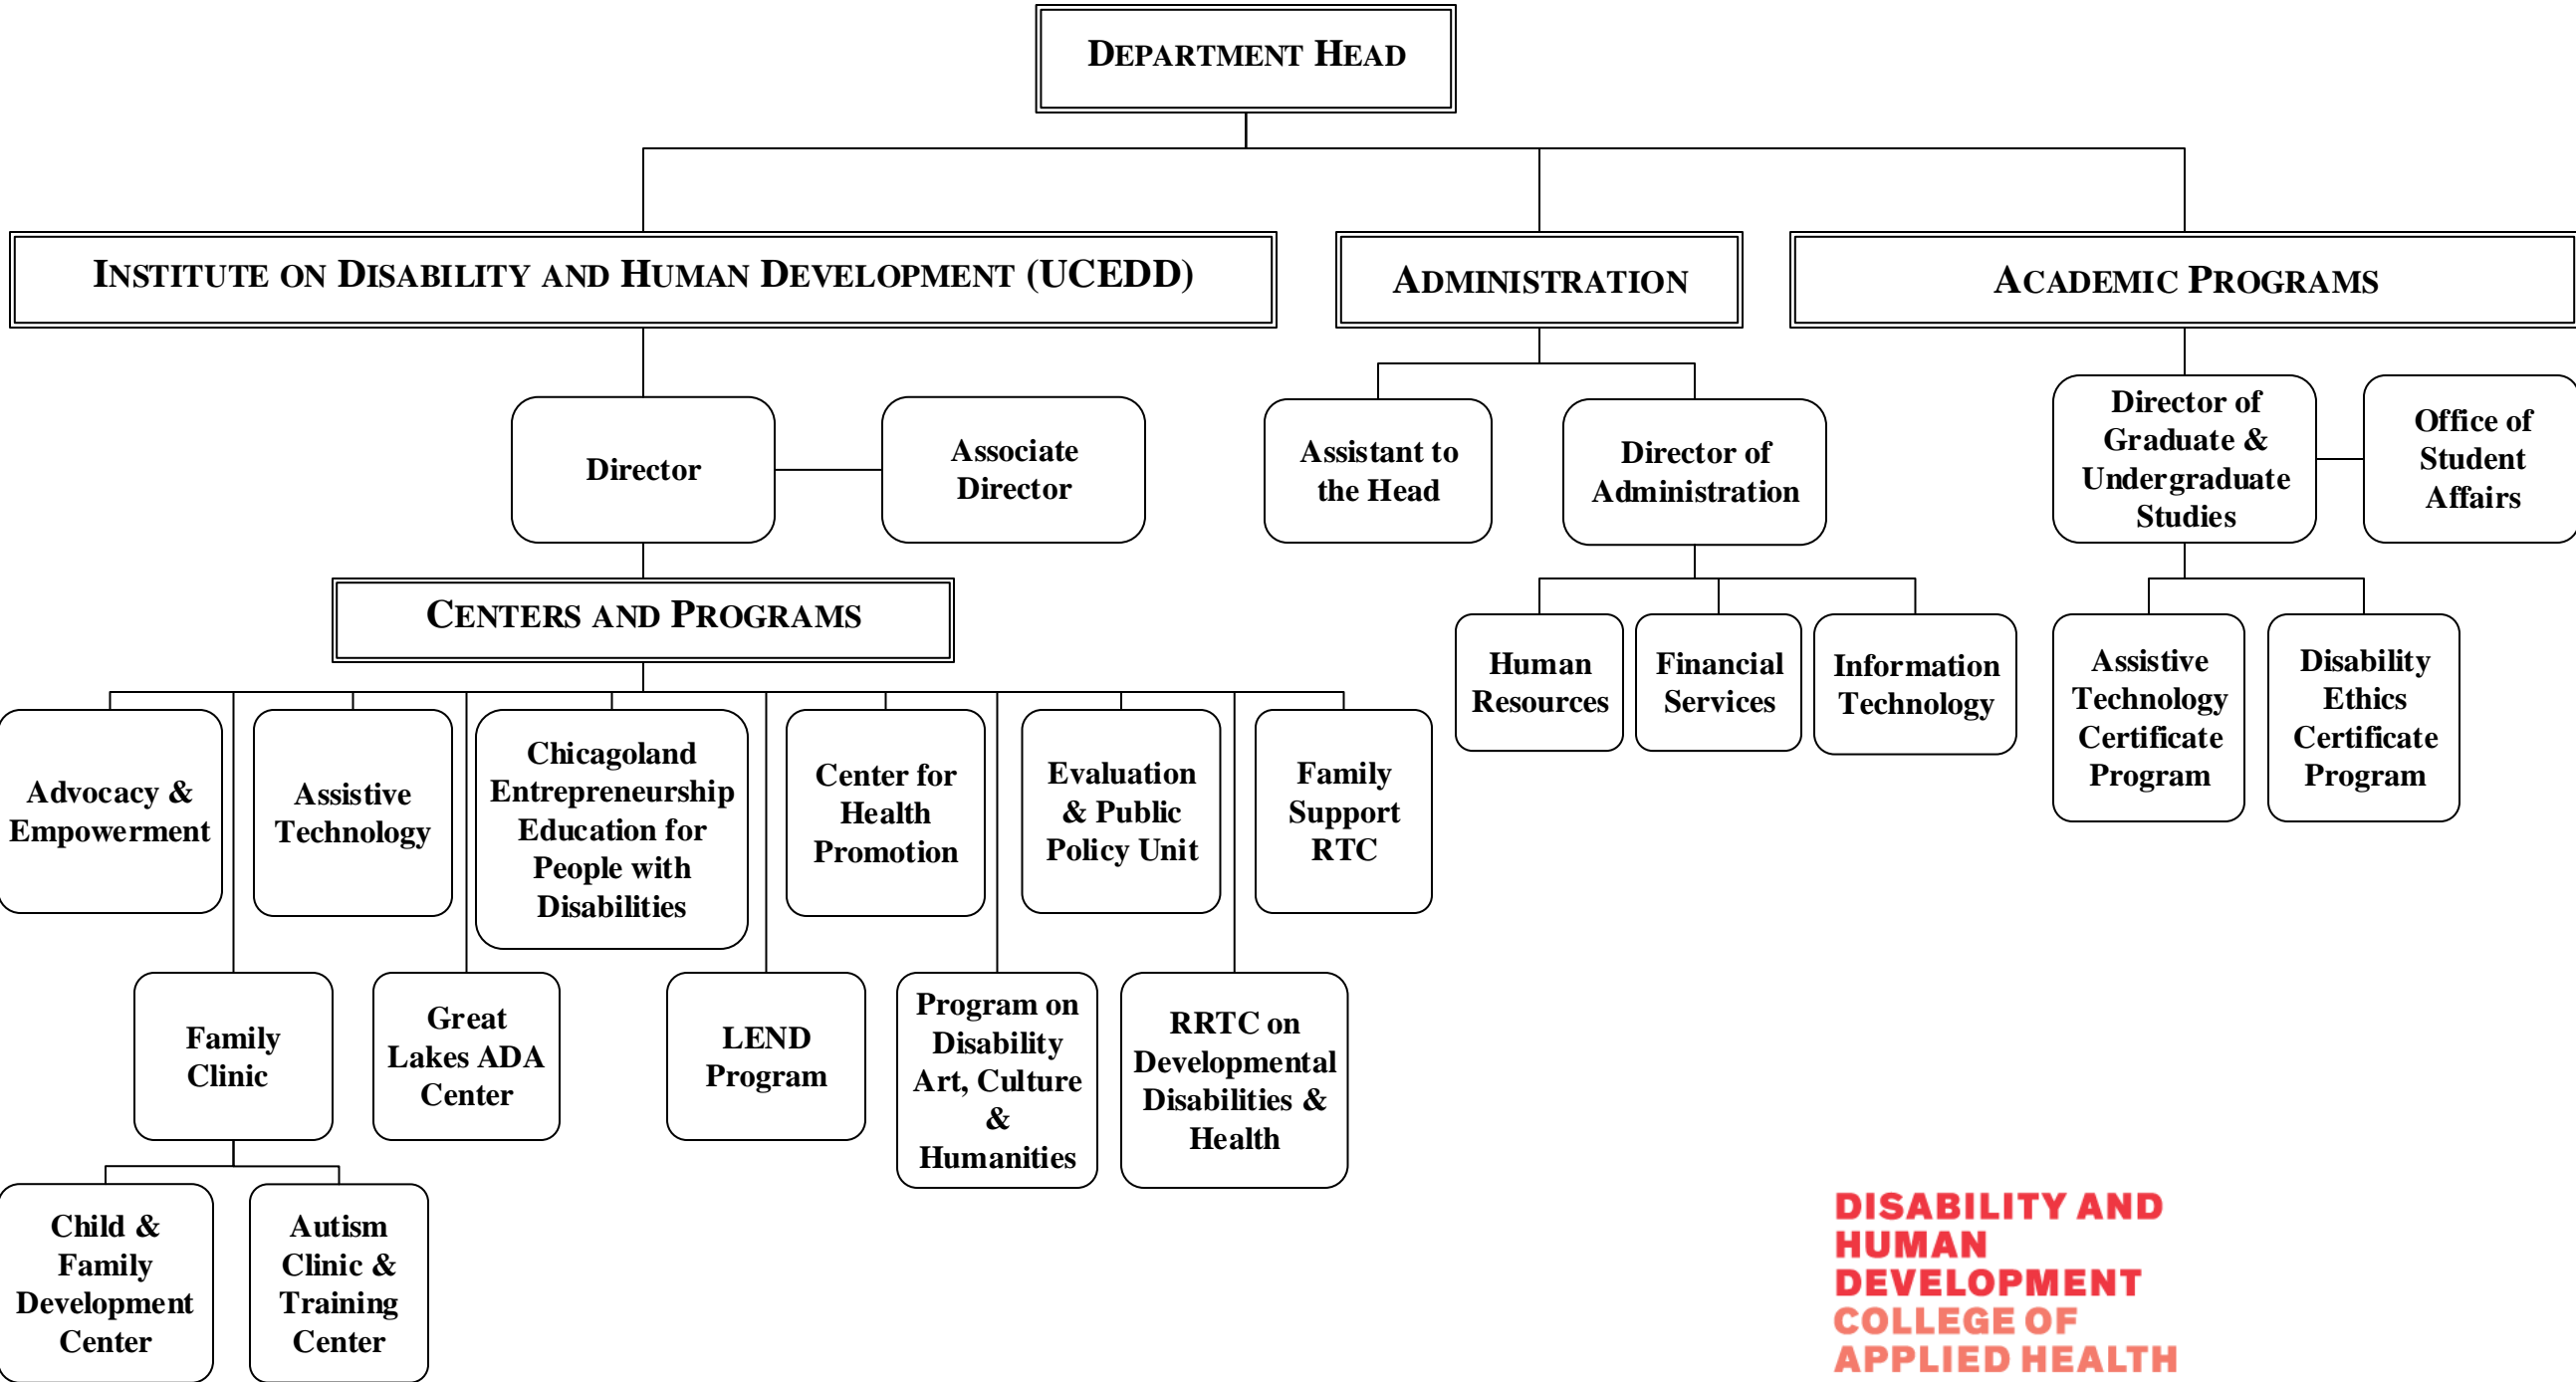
Department Head

Institute on Disability and Human Development (UCEDD)

Administration

Academic Programs

Director

Associate Director

Assistant to the Head

Director of Administration

Director of Graduate & Undergraduate Studies

Office of Student Affairs

Centers and Programs

Human Resources

Financial Services

Information Technology

Assistive Technology Certificate Program

Disability Ethics Certificate Program

Advocacy & Empowerment

Assistive Technology

Chicagoland Entrepreneurship Education for People with Disabilities

Center for Health Promotion

Evaluation & Public Policy Unit

Family Support RTC

Family Clinic

Great Lakes ADA Center

LEND Program

Program on Disability Art, Culture & Humanities

RRTC on Developmental Disabilities & Health

Child & Family Development Center

Autism Clinic & Training Center

DISABILITY AND HUMAN DEVELOPMENT
COLLEGE OF APPLIED HEALTH